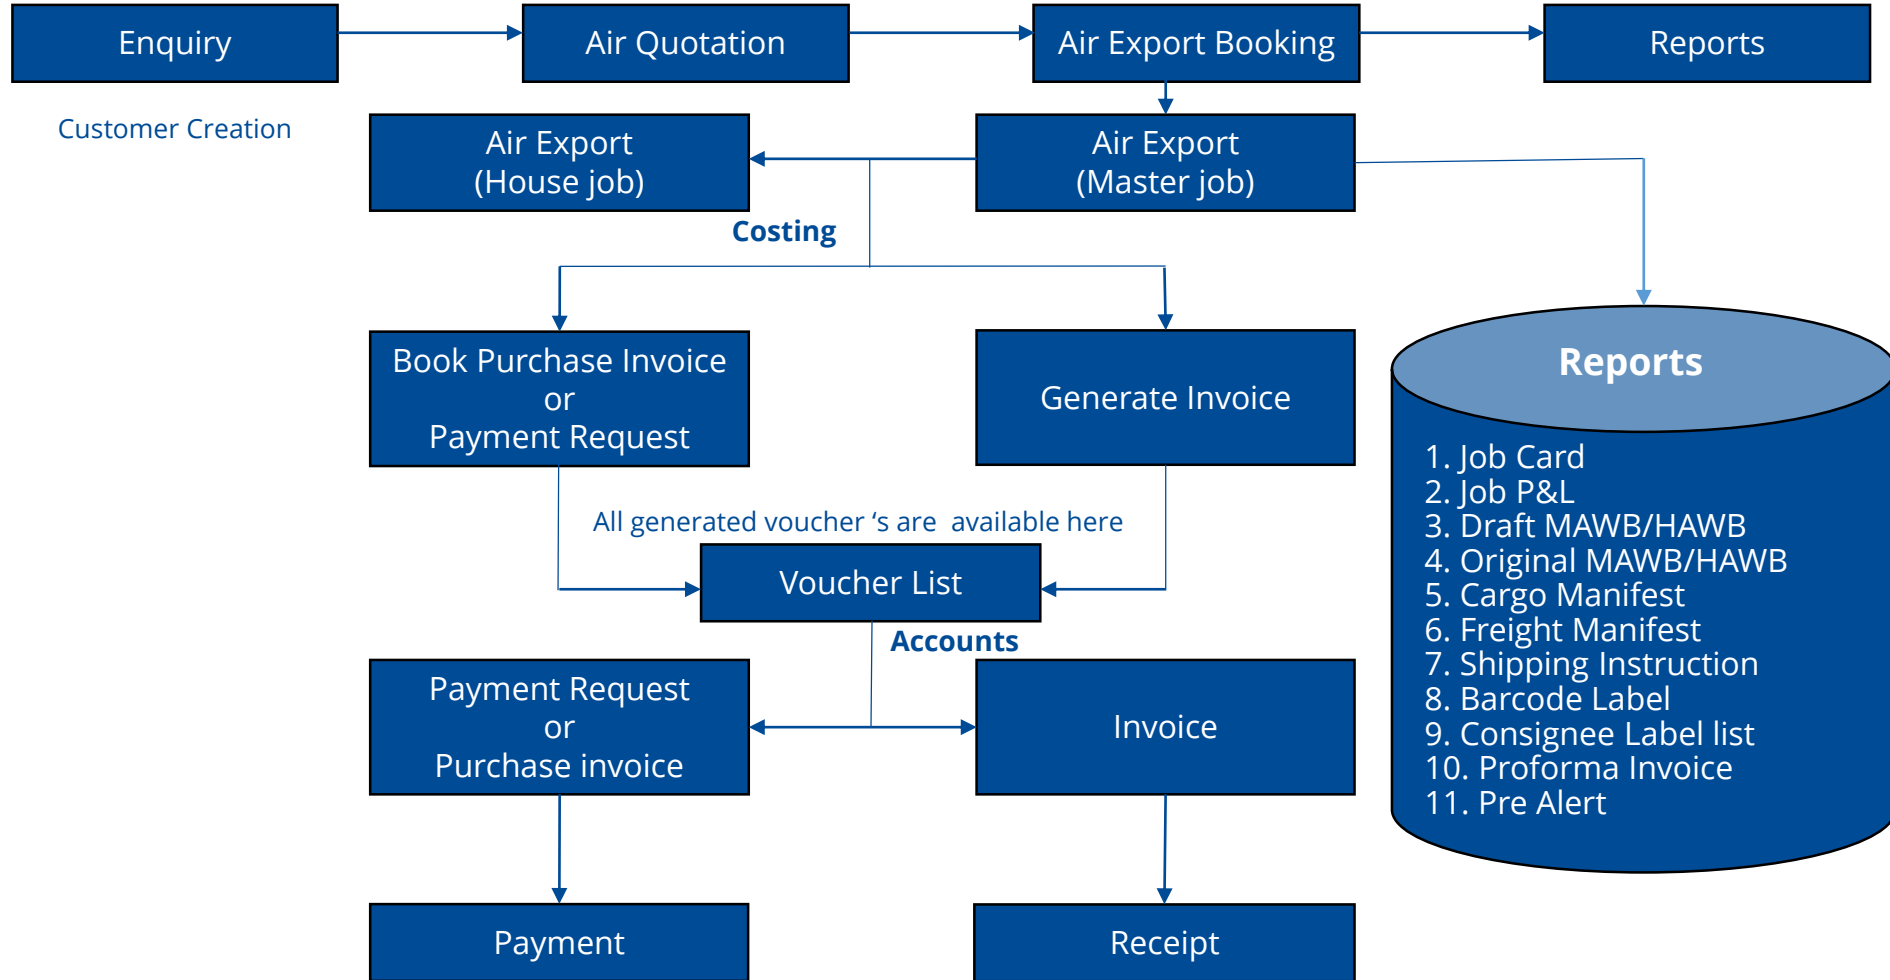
Enquiry

Air Quotation

Air Export Booking

Reports

Customer Creation

Air Export (House job)

Air Export (Master job)

Costing

Book Purchase Invoice or Payment Request

Generate Invoice

Reports

1. Job Card
2. Job P&L
3. Draft MAWB/HAWB
4. Original MAWB/HAWB
5. Cargo Manifest
6. Freight Manifest
7. Shipping Instruction
8. Barcode Label
9. Consignee Label list
10. Proforma Invoice
11. Pre Alert

All generated voucher 's are available here

Voucher List

Accounts

Payment Request or Purchase invoice

Invoice

Payment

Receipt